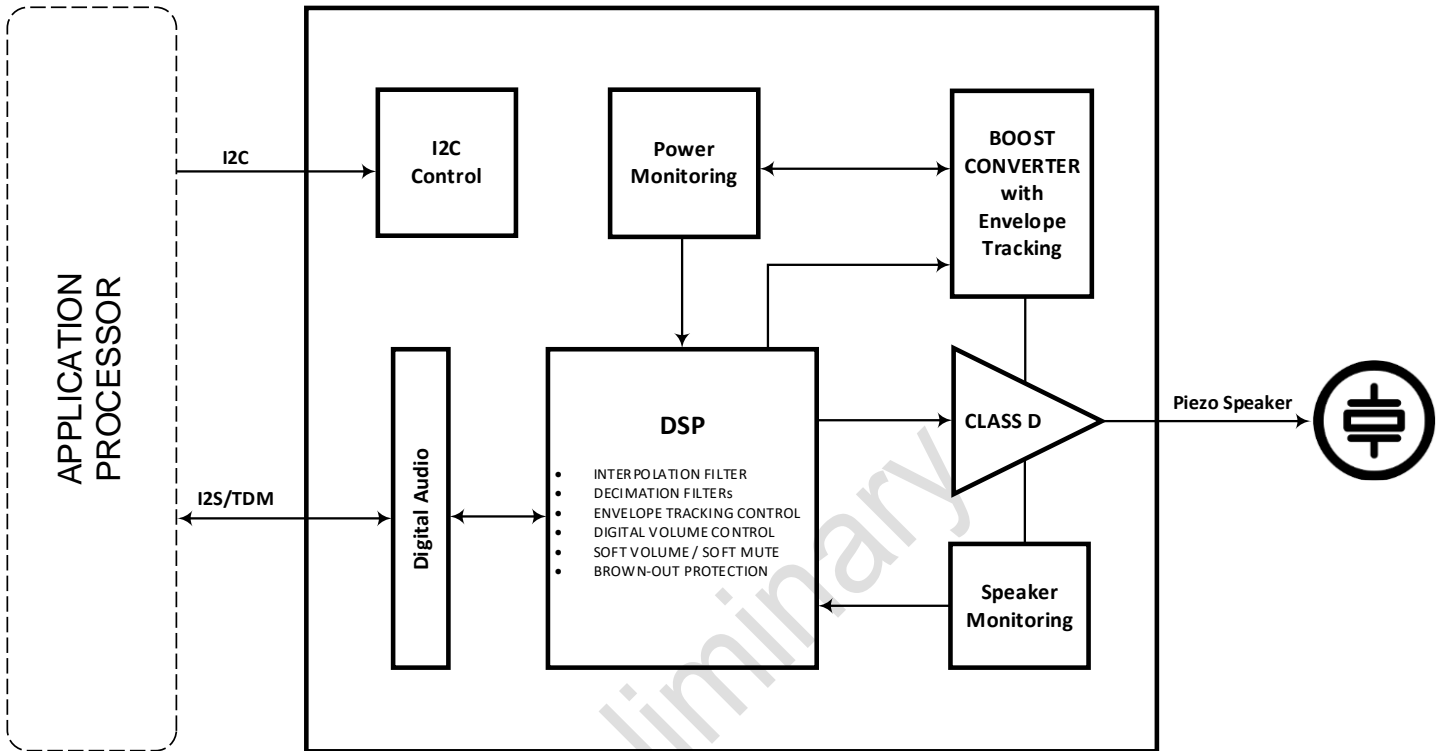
APPLICATION PROCESSOR

I2C

I2S/TDM

I2C Control

Power Monitoring

BOOST CONVERTER with Envelope Tracking

Digital Audio

DSP

- INTERPOLATION FILTER
- DECIMATION FILTERs
- ENVELOPE TRACKING CONTROL
- DIGITAL VOLUME CONTROL
- SOFT VOLUME / SOFT MUTE
- BROWN-OUT PROTECTION

CLASS D

Piezo Speaker

Speaker Monitoring

Preliminary